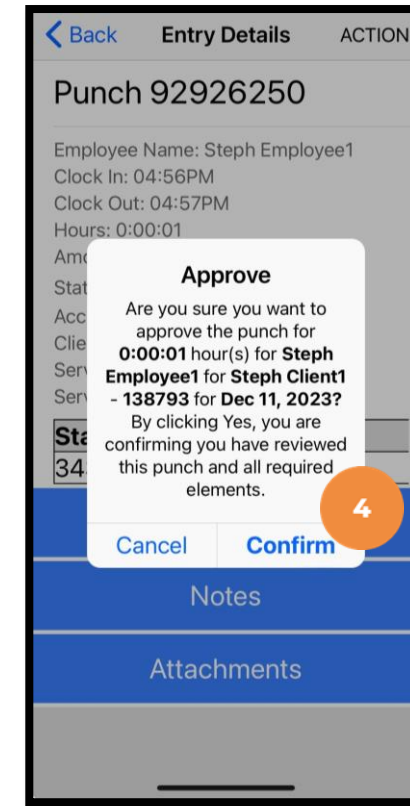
Back Entry Details ACTION

Punch 92926250

Employee Name: Steph Employee1
Clock In: 04:56PM
Clock Out: 04:57PM
Hours: 0:00:01
Amo
Stat
Acc
Clie
Serv
Serv

Sta
34

Approve

Are you sure you want to approve the punch for **0:00:01** hour(s) for **Steph Employee1** for **Steph Client1 - 138793** for **Dec 11, 2023?** By clicking Yes, you are confirming you have reviewed this punch and all required elements.

4

Cancel Confirm

Notes

Attachments